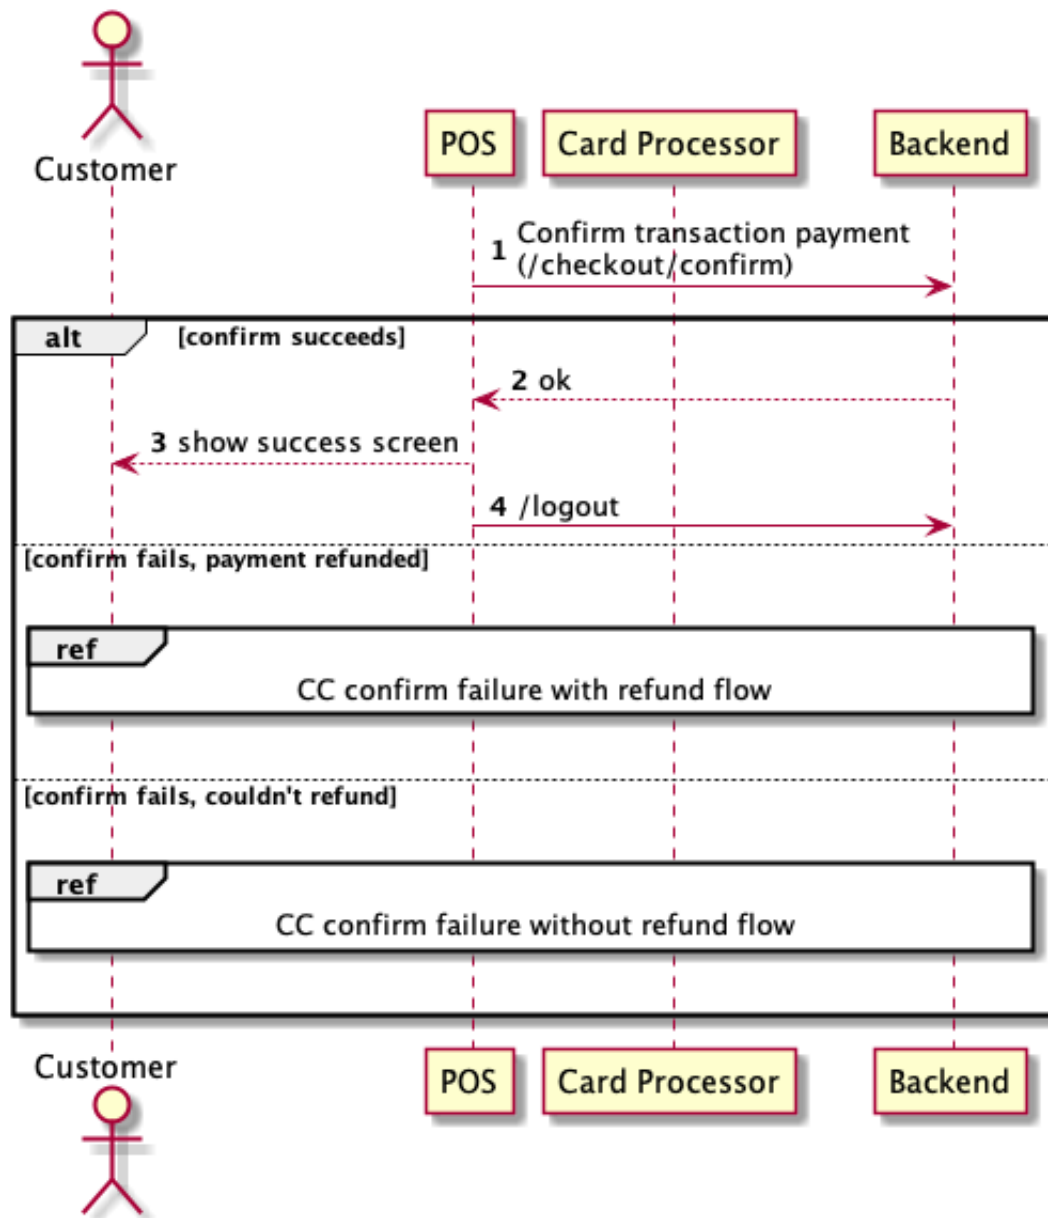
Customer

POS

Card Processor

Backend

1 Confirm transaction payment (/checkout/confirm)

alt

[confirm succeeds]

2 ok

3 show success screen

4 /logout

[confirm fails, payment refunded]

ref

CC confirm failure with refund flow

[confirm fails, couldn't refund]

ref

CC confirm failure without refund flow

Customer

POS

Card Processor

Backend